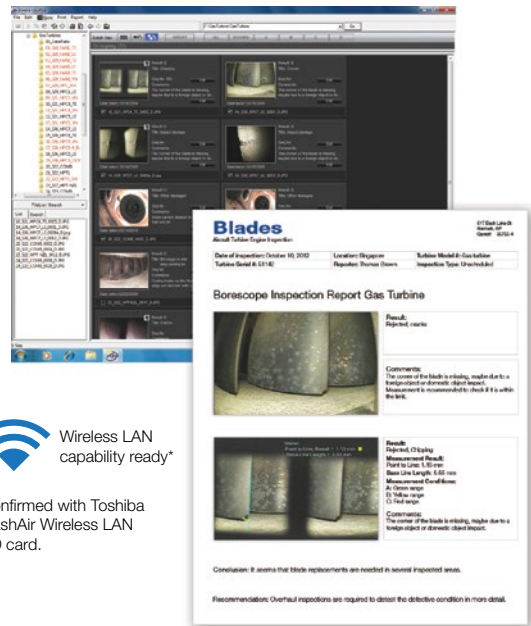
Blades
Aircraft Turbine Engine Inspection

| Date of Inspection: October 10, 2012 | Location: Singapore | Turbine Model #: Gas turbine |
|---|---|---|
| Turbine Serial #: 51140 | Reporter: Thomas Brown | Inspection Type: Unscheduled |

Borescope Inspection Report Gas Turbine

Result:
Rejected, cracks

Comments:
The corner of the blade is missing, maybe due to a foreign object or domestic object impact. Measurement is recommended to check if it is within the limit.

Result:
Rejected, Chipping
Measurement Result:
Point to Line: 1.10 mm
Base Line Length: 5.65 mm
Measurement Condition:
A: Green range
B: Yellow range
C: Red range

Comments:
The corner of the blade is missing, maybe due to a foreign object or domestic object impact.

Conclusion: It seems that blade replacements are needed in several inspected areas.

Recommendation: Overhaul inspections are required to detect the defective condition in more detail.

Wireless LAN capability ready*

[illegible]nfirmed with Toshiba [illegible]shAir Wireless LAN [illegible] card.